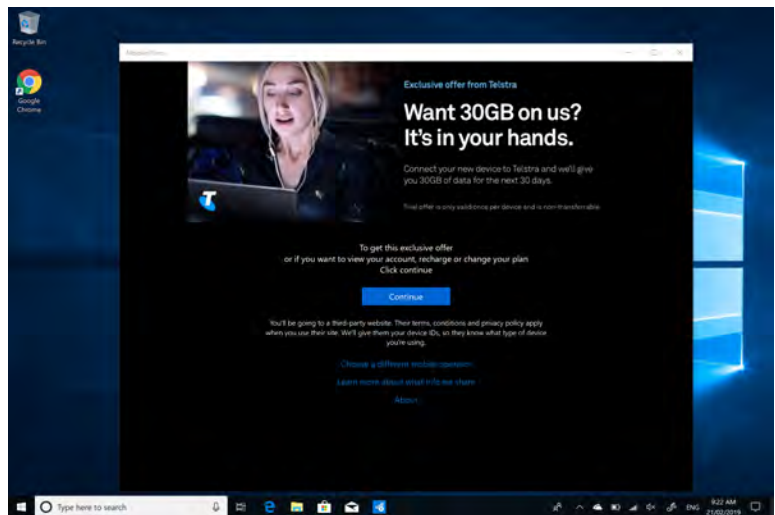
Recycle Bin

Google Chrome

Mobile Plans

Exclusive offer from Telstra

Want 30GB on us? It's in your hands.

Connect your new device to Telstra and we'll give you 30GB of data for the next 30 days.

Trial offer is only valid once per device and is non-transferable.

To get this exclusive offer or if you want to view your account, recharge or change your plan Click continue

Continue

You'll be going to a third-party website. Their terms, conditions and privacy policy apply when you use their site. We'll give them your device IDs, so they know what type of device you're using.

Choose a different mobile operator

Learn more about what info we share

About

Type here to search

ENG 9:22 AM 21/02/2019